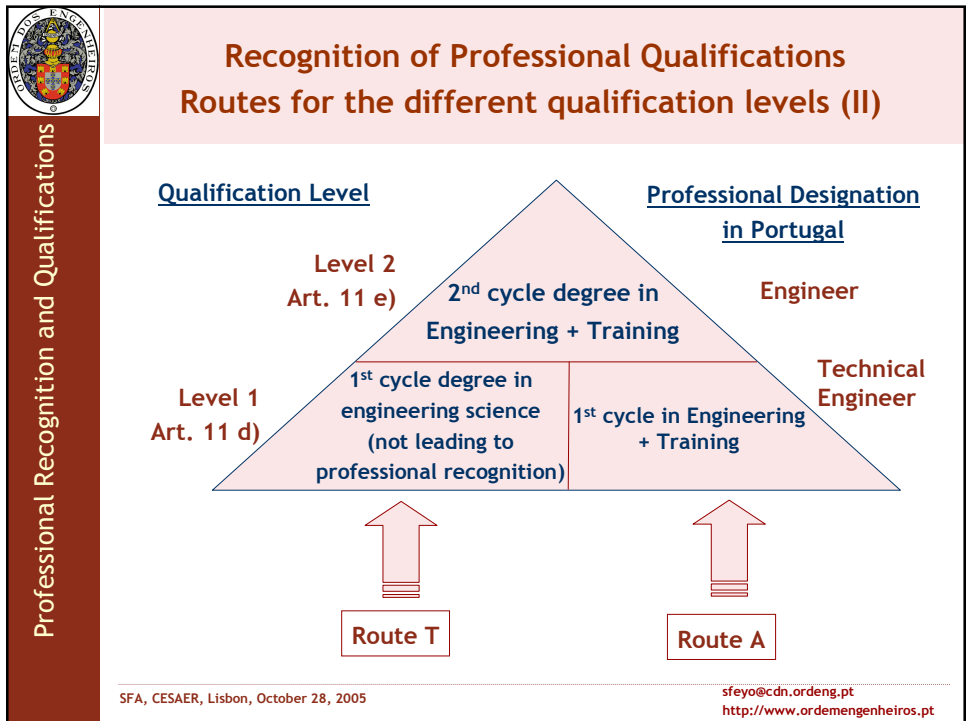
ORDEM DOS ENGENHEIROS

Professional Recognition and Qualifications

Recognition of Professional Qualifications
Routes for the different qualification levels (II)

Qualification Level

Professional Designation in Portugal

Level 2
Art. 11 e)

2$^{nd}$ cycle degree in Engineering + Training

Engineer

Level 1
Art. 11 d)

1$^{st}$ cycle degree in engineering science (not leading to professional recognition)

1$^{st}$ cycle in Engineering + Training

Technical Engineer

Route T

Route A

SFA, CESAER, Lisbon, October 28, 2005

sfeyo@cdn.ordeng.pt
http://www.ordemengenheiros.pt